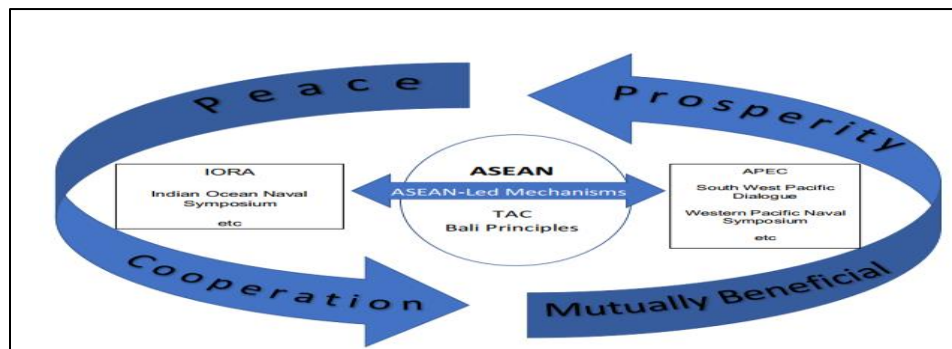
Peace

Prosperity

IORA

Indian Ocean Naval Symposium

etc

ASEAN

ASEAN-Led Mechanisms

TAC
Bali Principles

APEC

South West Pacific Dialogue

Western Pacific Naval Symposium

etc

Cooperation

Mutually Beneficial